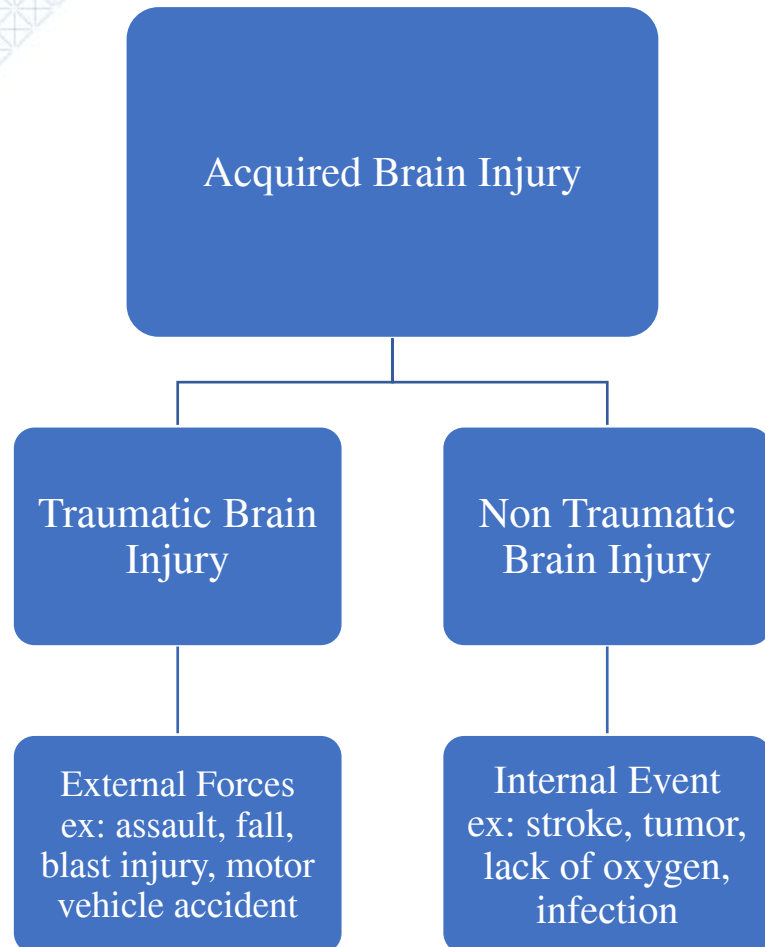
Acquired Brain Injury

Traumatic Brain Injury

Non Traumatic Brain Injury

External Forces
ex: assault, fall, blast injury, motor vehicle accident

Internal Event
ex: stroke, tumor, lack of oxygen, infection